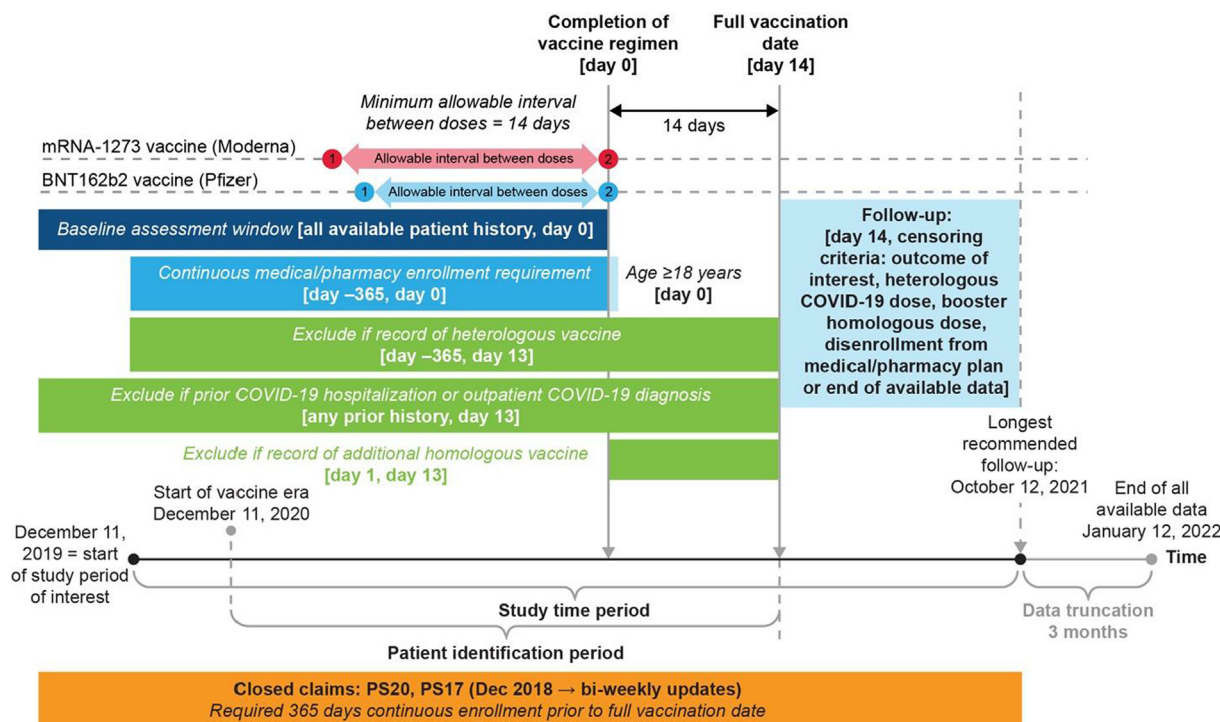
Completion of vaccine regimen [day 0]

Full vaccination date [day 14]

Minimum allowable interval between doses = 14 days

14 days

mRNA-1273 vaccine (Moderna)

1 Allowable interval between doses 2

BNT162b2 vaccine (Pfizer)

1 Allowable interval between doses 2

Baseline assessment window [all available patient history, day 0]

Continuous medical/pharmacy enrollment requirement [day –365, day 0]

Age ≥18 years [day 0]

Follow-up: [day 14, censoring criteria: outcome of interest, heterologous COVID-19 dose, booster homologous dose, disenrollment from medical/pharmacy plan or end of available data]

Exclude if record of heterologous vaccine [day –365, day 13]

Exclude if prior COVID-19 hospitalization or outpatient COVID-19 diagnosis [any prior history, day 13]

Exclude if record of additional homologous vaccine [day 1, day 13]

Longest recommended follow-up: October 12, 2021

Start of vaccine era December 11, 2020

End of all available data January 12, 2022

December 11, 2019 = start of study period of interest

Time

Study time period

Data truncation 3 months

Patient identification period

Closed claims: PS20, PS17 (Dec 2018 → bi-weekly updates)
Required 365 days continuous enrollment prior to full vaccination date